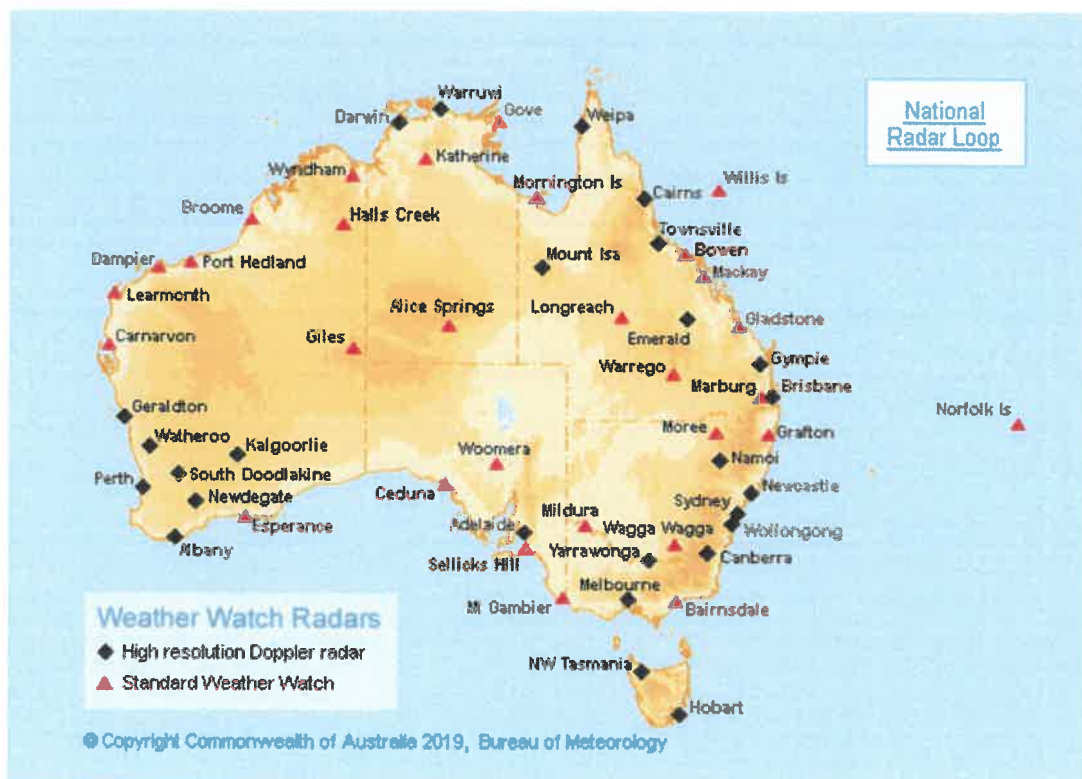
National Radar Loop

Warruwi
Darwin
Gove
Weipa
Wyndham
Katherine
Willis Is
Mornington Is
Cairns
Broome
Halls Creek
Townsville
Bowen
Dampier
Port Hedland
Mount Isa
Mackay
Learmonth
Alice Springs
Longreach
Gladstone
Carnarvon
Giles
Emerald
Gympie
Warrego
Marburg
Brisbane
Geraldton
Norfolk Is
Moree
Grafton
Watheroo
Kalgoorlie
Woomera
Namoi
South Doodlakine
Perth
Ceduna
Newcastle
Newdegate
Sydney
Esperance
Mildura
Adelaide
Wagga
Wollongong
Albany
Sellicks Hill
Yarrawonga
Canberra
Melbourne
Mt Gambier
Bairnsdale
NW Tasmania
Hobart

Weather Watch Radars
High resolution Doppler radar
Standard Weather Watch

© Copyright Commonwealth of Australia 2019, Bureau of Meteorology